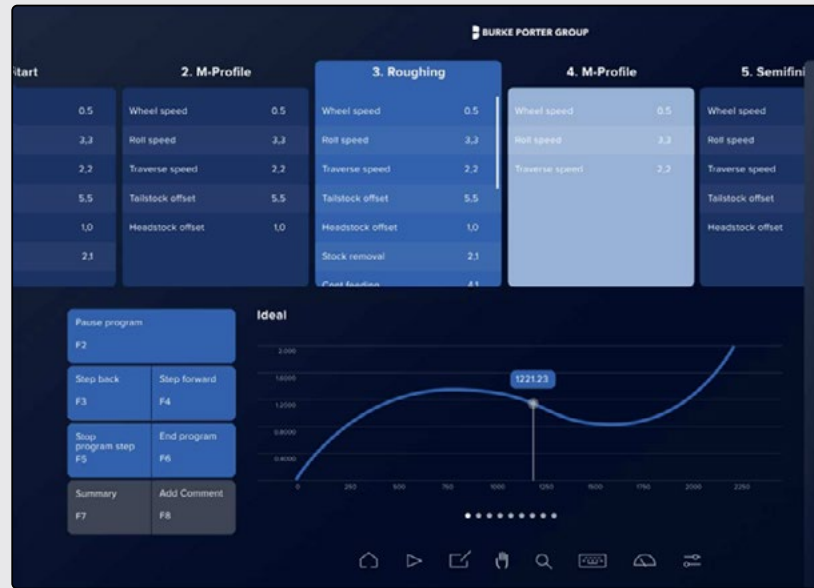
BURKE PORTER GROUP

tart

0.5
3,3
2,2
5,5
1,0
2,1

2. M-Profile

| | |
|---|---|
| Wheel speed | 0.5 |
| Roll speed | 3,3 |
| Traverse speed | 2,2 |
| Tailstock offset | 5.5 |
| Headstock offset | 1.0 |

3. Roughing

| | |
|---|---|
| Wheel speed | 0.5 |
| Roll speed | 3,3 |
| Traverse speed | 2,2 |
| Tailstock offset | 5,5 |
| Headstock offset | 1,0 |
| Stock removal | 2,1 |
| Cont feeding | 4,1 |

4. M-Profile

| | |
|---|---|
| Wheel speed | 0.5 |
| Roll speed | 3,3 |
| Traverse speed | 2,2 |

5. Semifini

Wheel speed
Roll speed
Traverse speed
Tailstock offset
Headstock offset

Pause program
F2

Step back
F3

Step forward
F4

Stop program step
F5

End program
F6

Summary
F7

Add Comment
F8

Ideal

2.000
1.6000
1.2000
0.8000
0.4000

1221.23

0 250 500 750 1000 1250 1500 1750 2000 2250